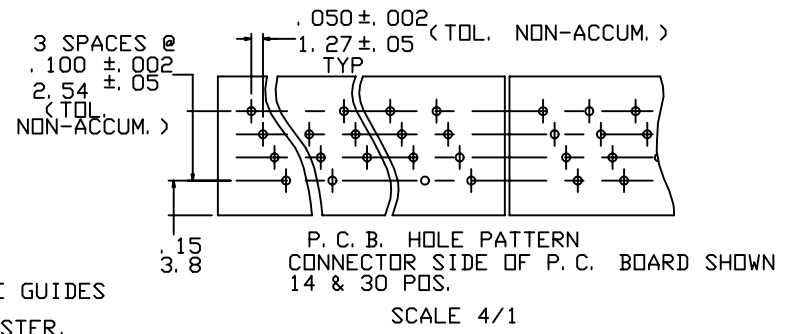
3 SPACES @
.100 ± .002
2.54 ± .05
(TOL. NON-ACCUM.)

.050 ± .002
1.27 ± .05
TYP
(TOL. NON-ACCUM.)

.15
3.8

P.C.B. HOLE PATTERN
CONNECTOR SIDE OF P.C. BOARD SHOWN
14 & 30 POS.

SCALE 4/1

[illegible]E GUIDES

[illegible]STER.